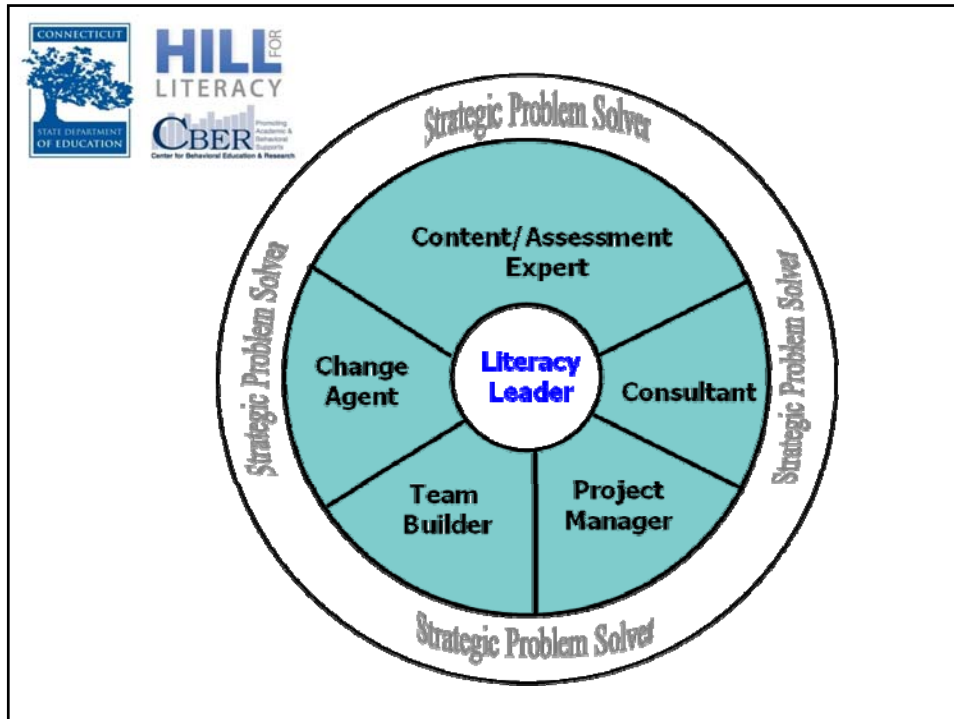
CONNECTICUT
STATE DEPARTMENT OF EDUCATION

HILL FOR LITERACY

CBER Promoting Academic & Behavioral Supports
Center for Behavioral Education & Research

Strategic Problem Solver

Strategic Problem Solver

Strategic Problem Solver

Content/Assessment Expert

Change Agent

Literacy Leader

Consultant

Team Builder

Project Manager

Strategic Problem Solver